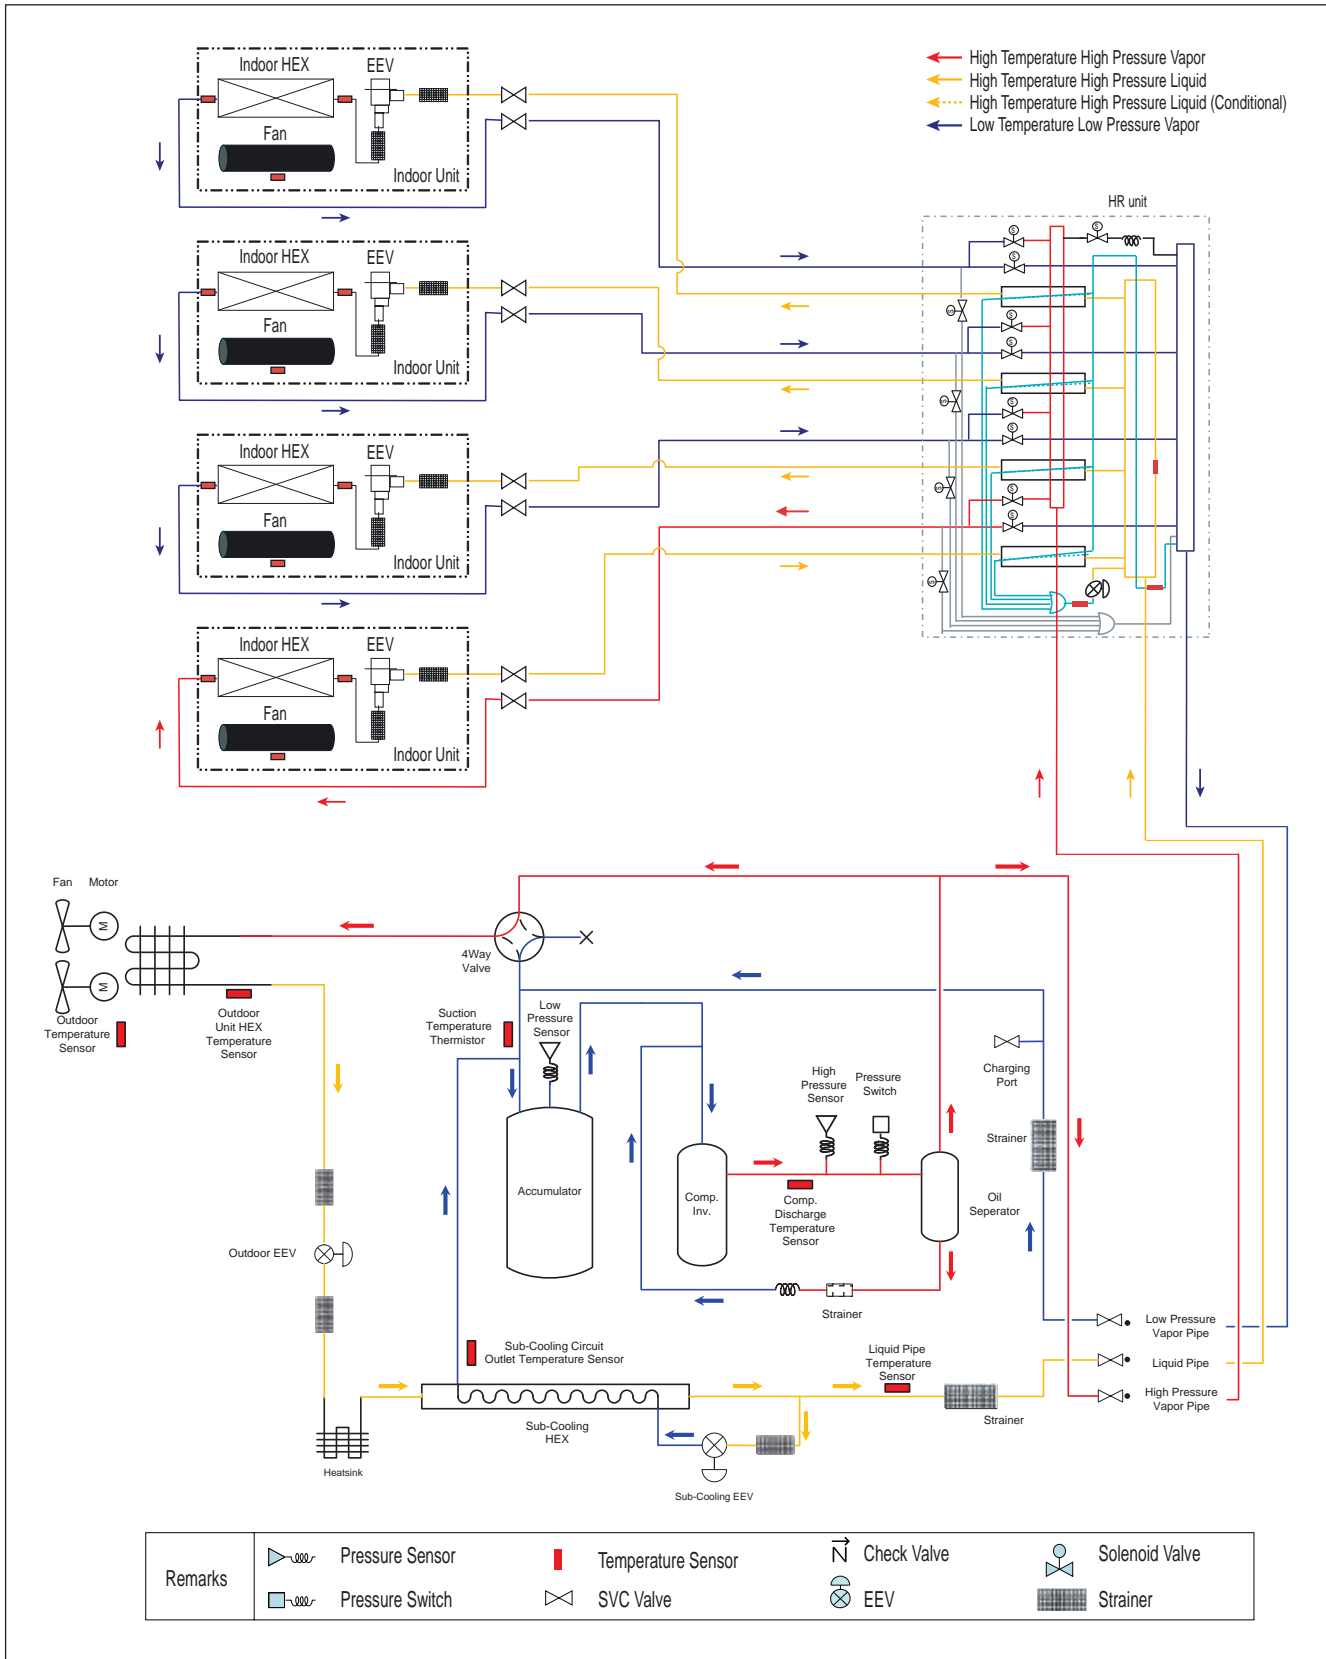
High Temperature High Pressure Vapor
High Temperature High Pressure Liquid
High Temperature High Pressure Liquid (Conditional)
Low Temperature Low Pressure Vapor

Indoor HEX
EEV
Fan
Indoor Unit

Indoor HEX
EEV
Fan
Indoor Unit

Indoor HEX
EEV
Fan
Indoor Unit

Indoor HEX
EEV
Fan
Indoor Unit

HR unit

Fan
Motor
Outdoor Temperature Sensor
Outdoor Unit HEX Temperature Sensor
4Way Valve
Suction Temperature Thermistor
Low Pressure Sensor
High Pressure Sensor
Pressure Switch
Charging Port
Strainer
Accumulator
Comp. Inv.
Comp. Discharge Temperature Sensor
Oil Seperator
Outdoor EEV
Strainer
Low Pressure Vapor Pipe
Sub-Cooling Circuit Outlet Temperature Sensor
Liquid Pipe Temperature Sensor
Liquid Pipe
High Pressure Vapor Pipe
Strainer
Heatsink
Sub-Cooling HEX
Sub-Cooling EEV

Remarks
Pressure Sensor
Pressure Switch
Temperature Sensor
SVC Valve
Check Valve
EEV
Solenoid Valve
Strainer